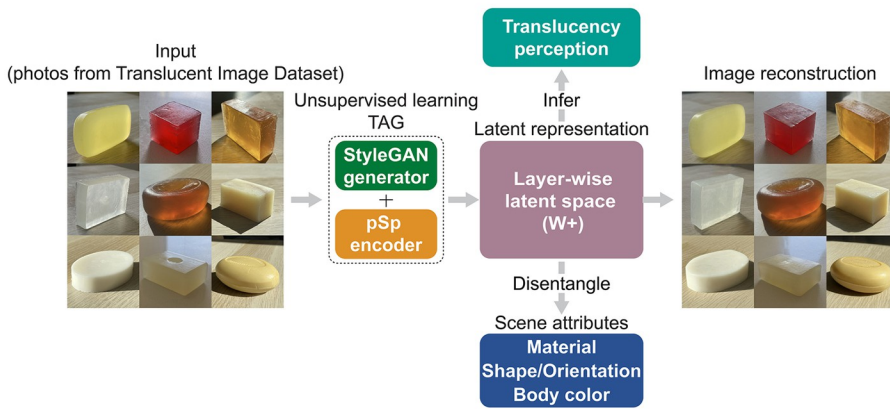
Input
(photos from Translucent Image Dataset)

Unsupervised learning
TAG

StyleGAN generator
+
pSp encoder

Translucency perception

Infer

Latent representation

Layer-wise latent space (W+)

Disentangle

Scene attributes

Material
Shape/Orientation
Body color

Image reconstruction